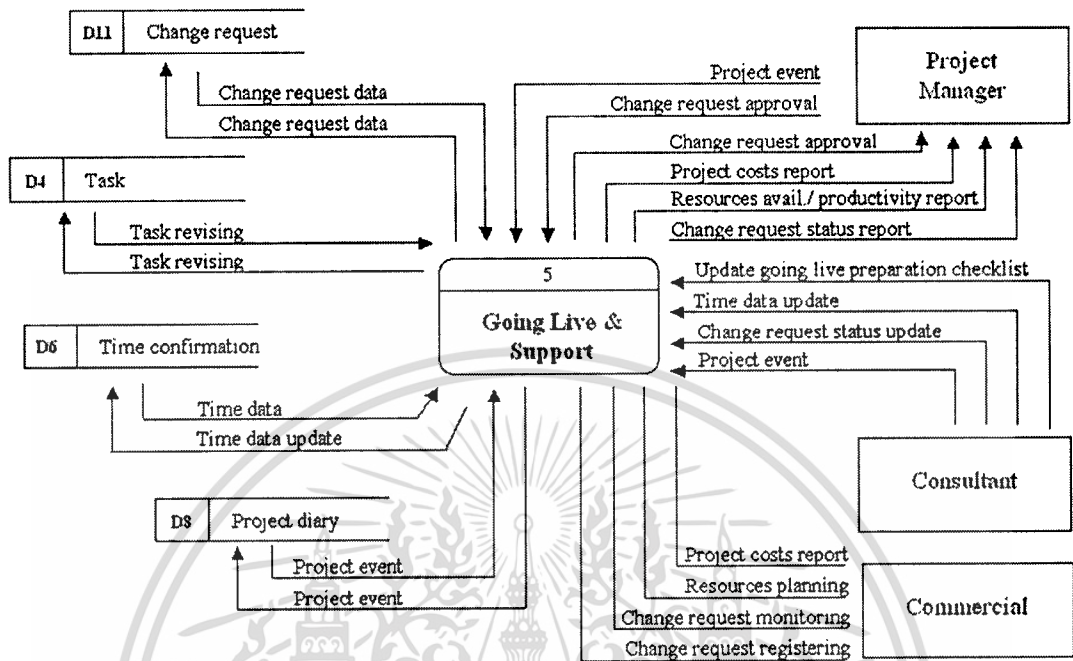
D11 | Change request

Change request data
Change request data

Project event
Change request approval

Project Manager

Change request approval
Project costs report
Resources avail./ productivity report
Change request status report

D4 | Task

Task revising
Task revising

5
Going Live & Support

Update going live preparation checklist
Time data update
Change request status update
Project event

D6 | Time confirmation

Time data
Time data update

Consultant

D8 | Project diary

Project event
Project event

Project costs report
Resources planning
Change request monitoring
Change request registering

Commercial